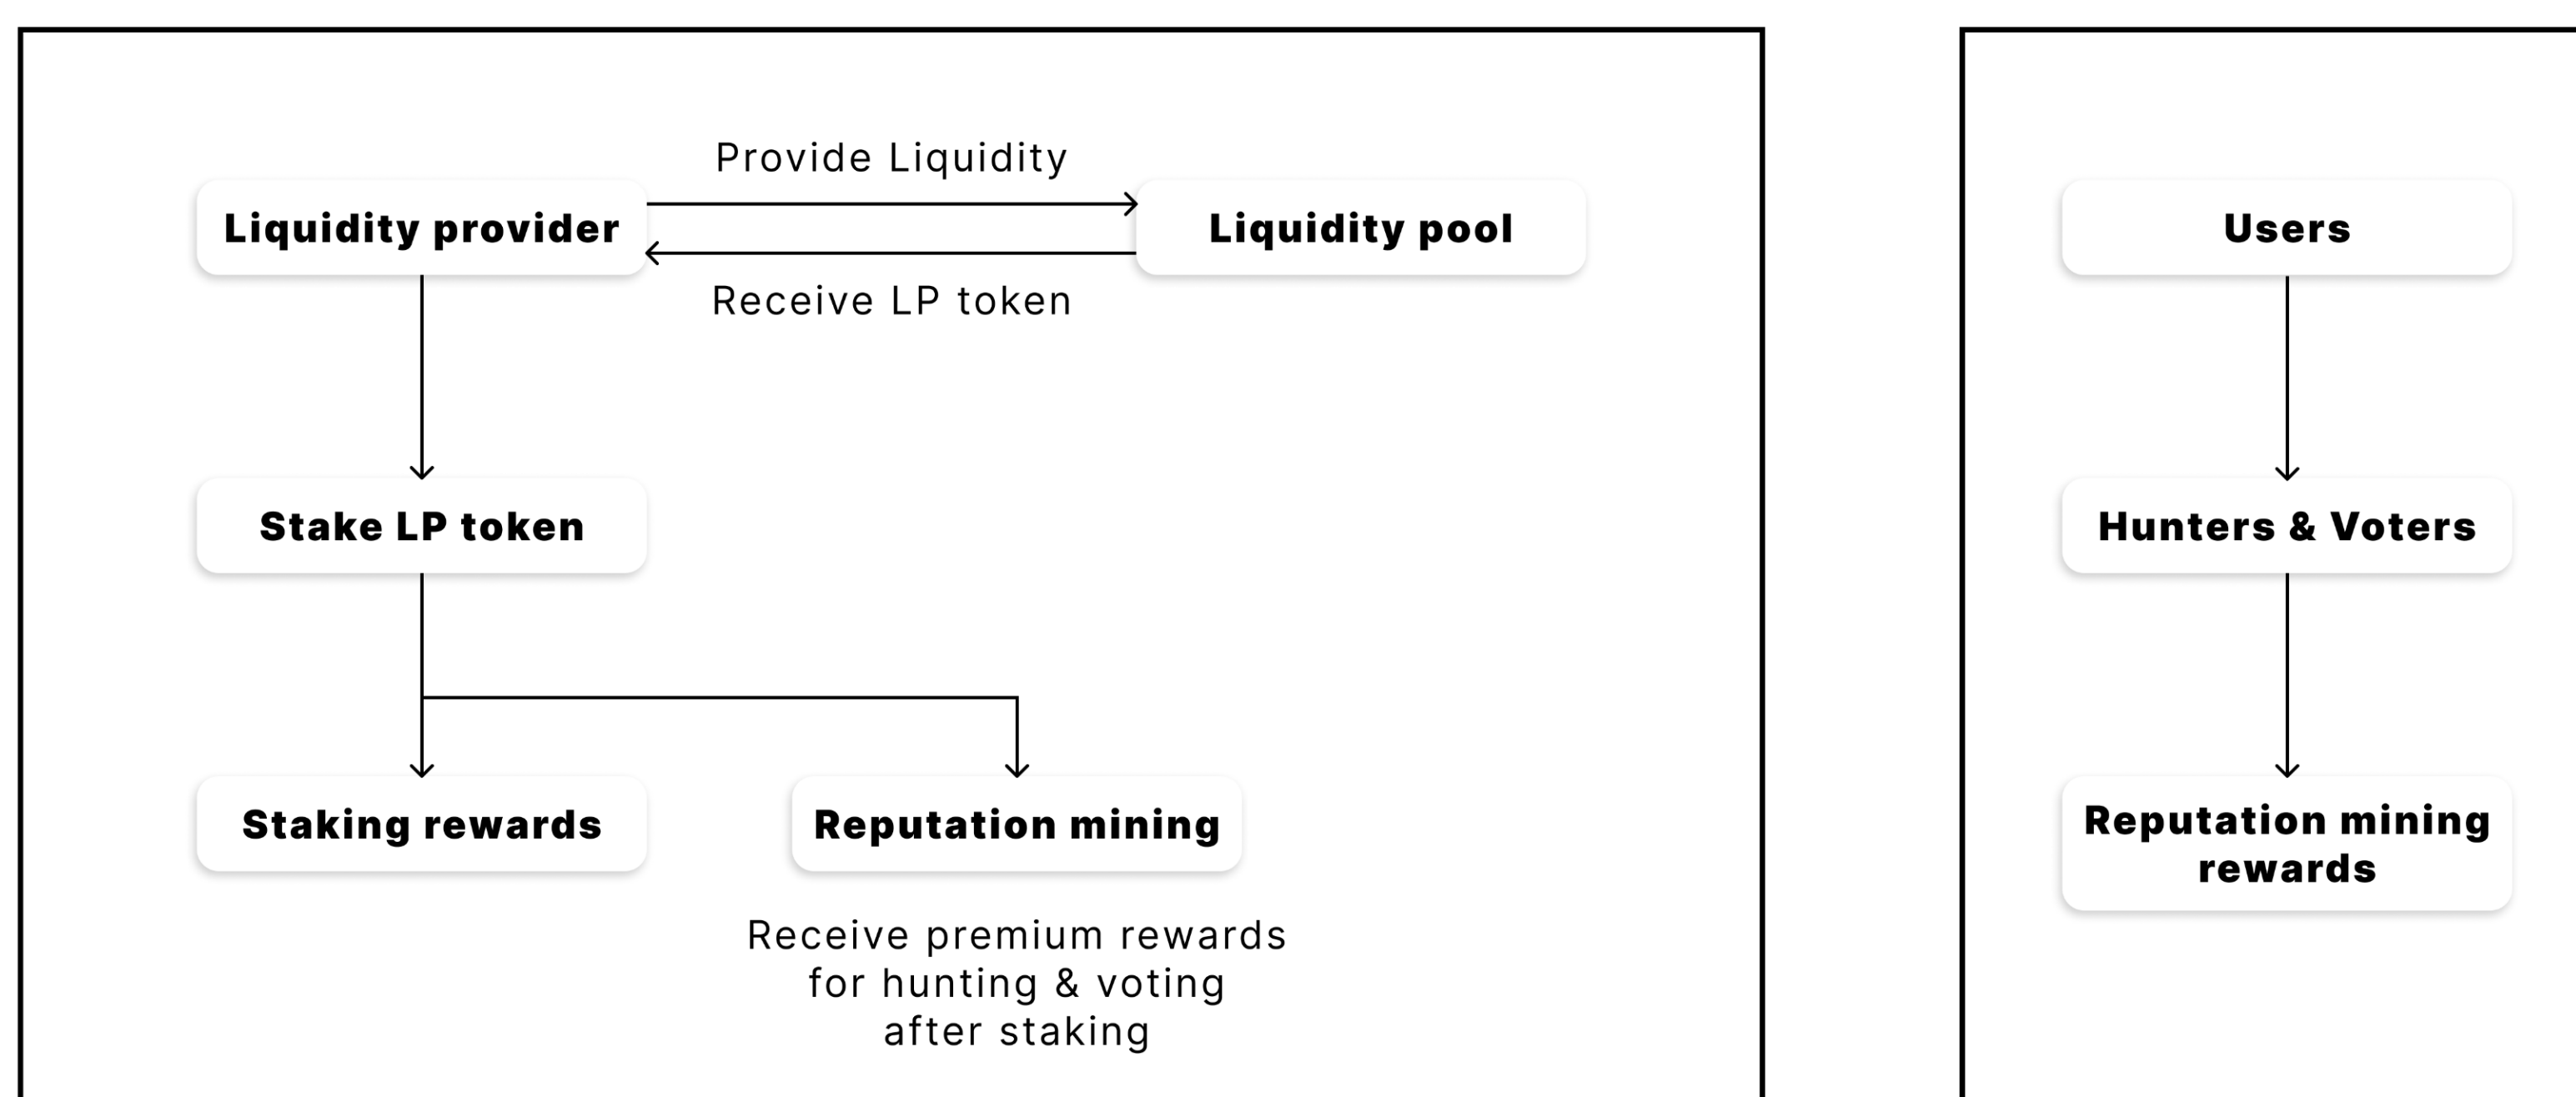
Provide Liquidity

Liquidity provider

Liquidity pool

Receive LP token

Stake LP token

Staking rewards

Reputation mining

Receive premium rewards for hunting & voting after staking

Users

Hunters & Voters

Reputation mining rewards